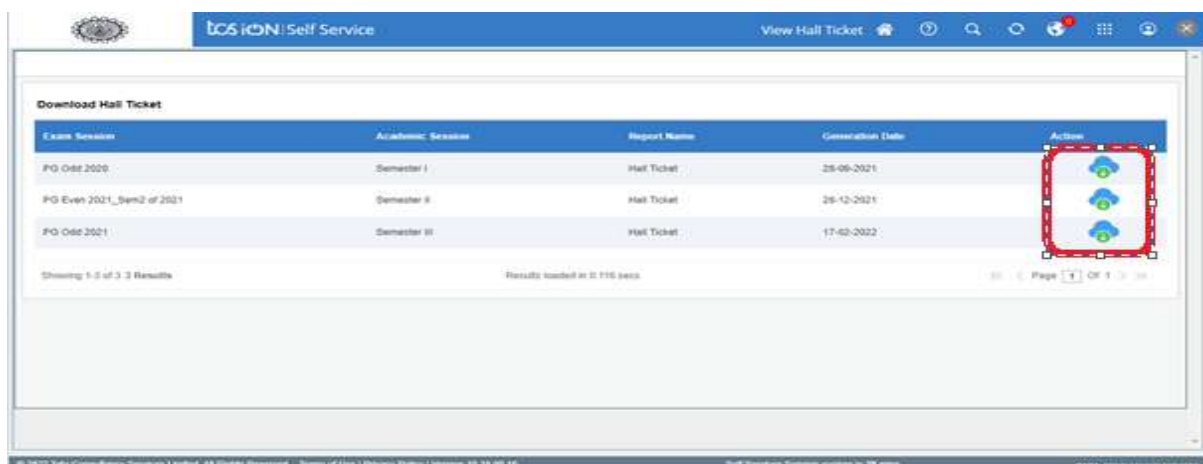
tcs iON | Self Service

View Hall Ticket

Download Hall Ticket

| Exam Session | Academic Session | Report Name | Generation Date | Action |
|---|---|---|---|---|
| PG Odd 2020 | Semester I | Hall Ticket | 28-09-2021 | |
| PG Even 2021_Sem2 of 2021 | Semester II | Hall Ticket | 26-12-2021 | |
| PG Odd 2021 | Semester III | Hall Ticket | 17-02-2022 | |

Showing 1-3 of 3 3 Results

Results loaded in 0.116 secs

Page 1 Of 1

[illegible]